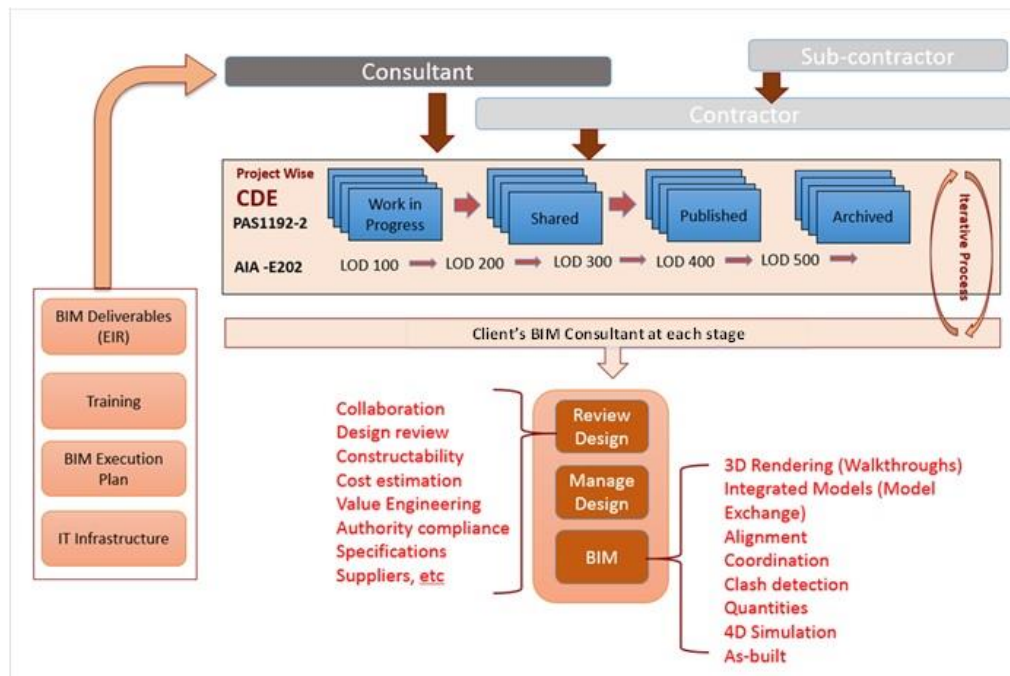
Sub-contractor

Consultant

Contractor

Project Wise
CDE
PAS1192-2

Work in Progress

Shared

Published

Archived

Iterative Process

AIA -E202
LOD 100
LOD 200
LOD 300
LOD 400
LOD 500

Client's BIM Consultant at each stage

BIM Deliverables (EIR)

Training

BIM Execution Plan

IT Infrastructure

Collaboration
Design review
Constructability
Cost estimation
Value Engineering
Authority compliance
Specifications
Suppliers, etc

Review Design

Manage Design

BIM

3D Rendering (Walkthroughs)
Integrated Models (Model Exchange)
Alignment
Coordination
Clash detection
Quantities
4D Simulation
As-built